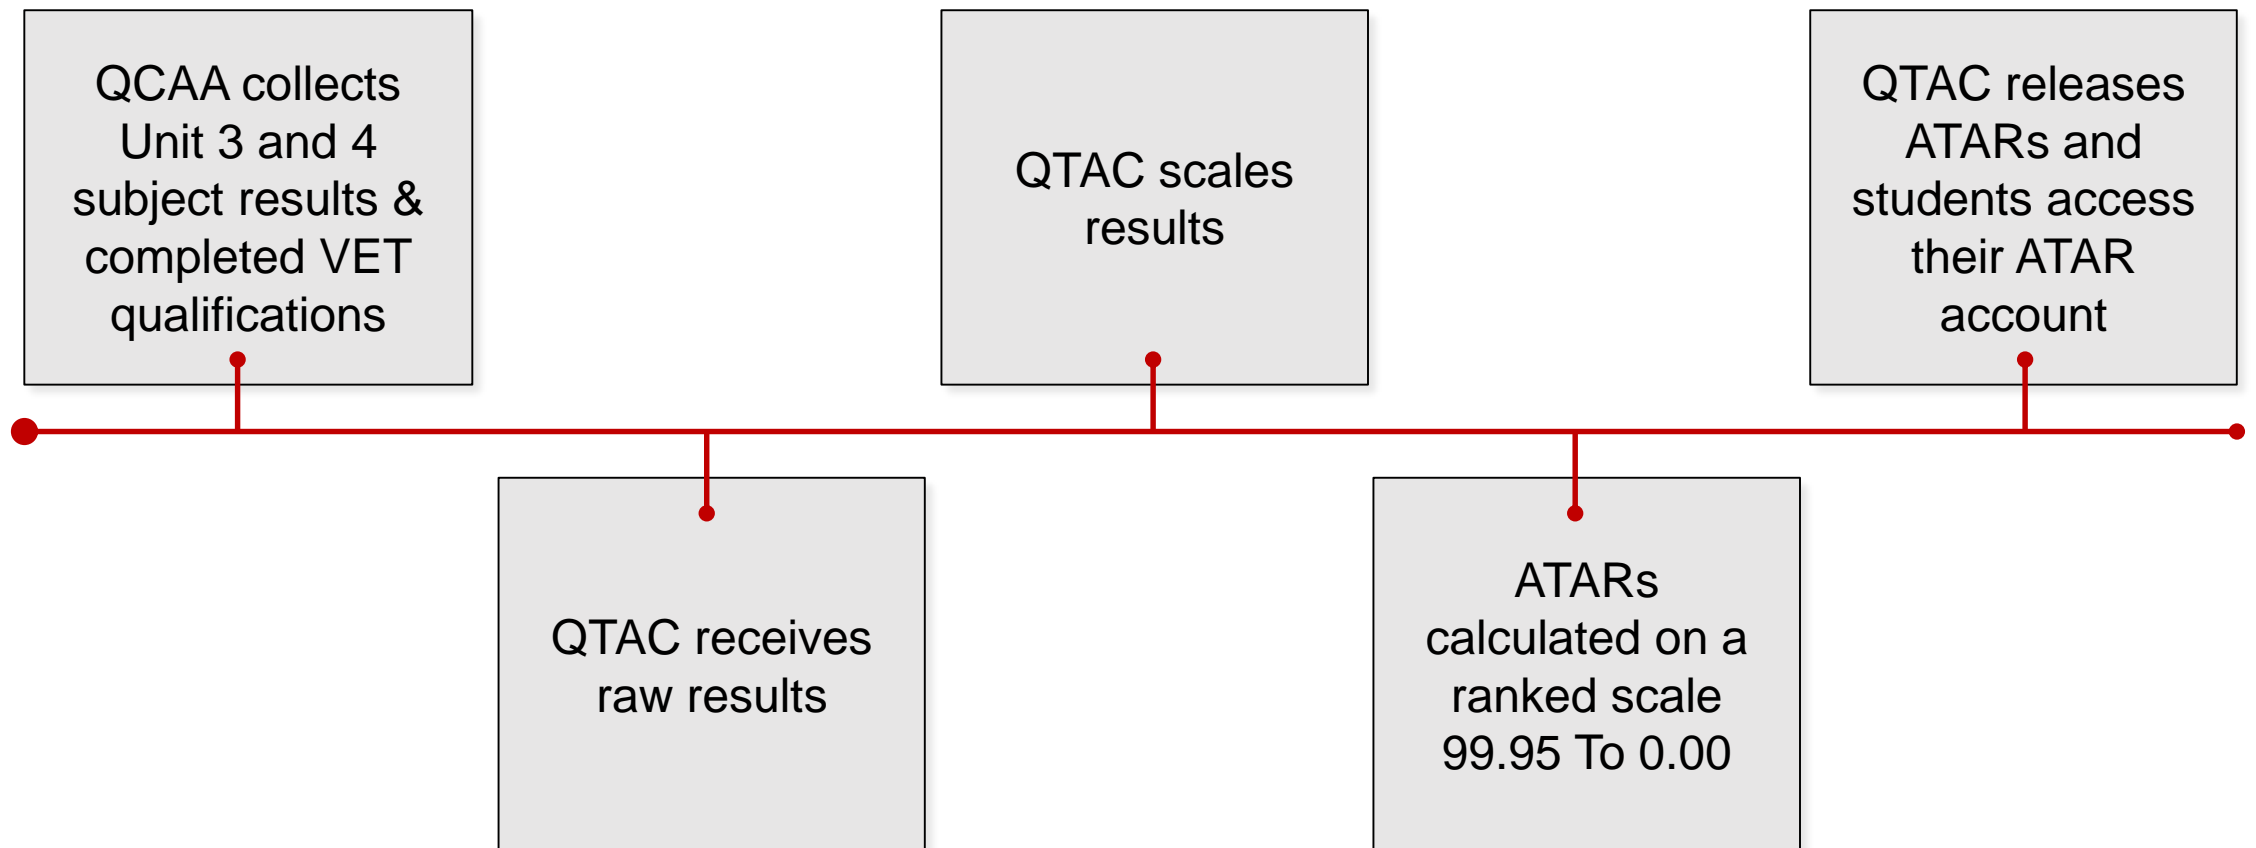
QCAA collects Unit 3 and 4 subject results & completed VET qualifications

QTAC receives raw results

QTAC scales results

ATARs calculated on a ranked scale 99.95 To 0.00

QTAC releases ATARs and students access their ATAR account